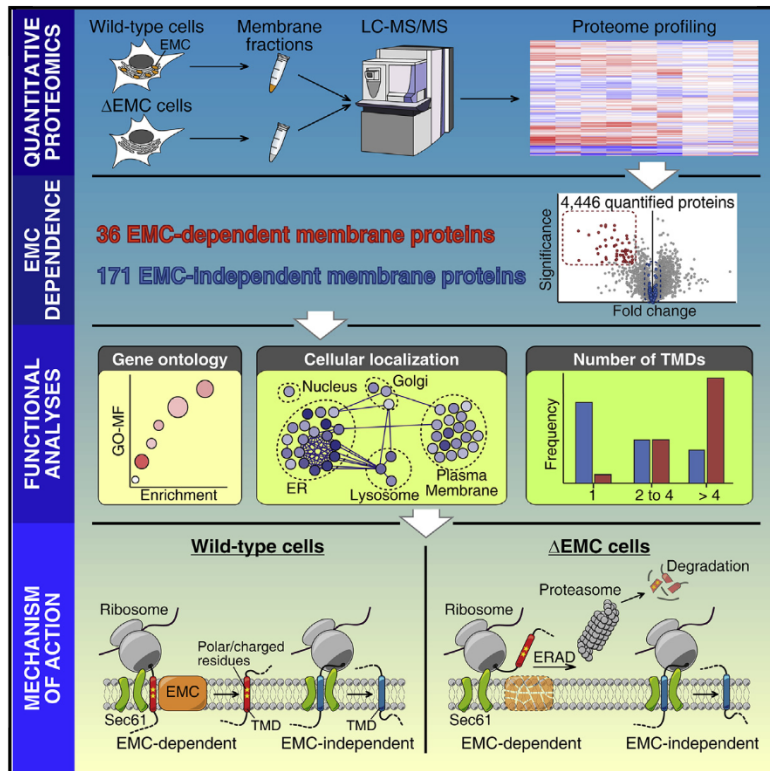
QUANTITATIVE PROTEOMICS

Wild-type cells
EMC
Membrane fractions
LC-MS/MS
Proteome profiling
ΔEMC cells

EMC DEPENDENCE

36 EMC-dependent membrane proteins
171 EMC-independent membrane proteins
4,446 quantified proteins
Significance
Fold change

FUNCTIONAL ANALYSES

Gene ontology
GO-MF
Enrichment
Cellular localization
Nucleus
Golgi
ER
Lysosome
Plasma Membrane
Number of TMDs
Frequency
1
2 to 4
> 4

MECHANISM OF ACTION

Wild-type cells
Ribosome
Polar/charged residues
EMC
Sec61
TMD
TMD
EMC-dependent
EMC-independent

ΔEMC cells
Degradation
Proteasome
Ribosome
ERAD
Sec61
EMC-dependent
EMC-independent